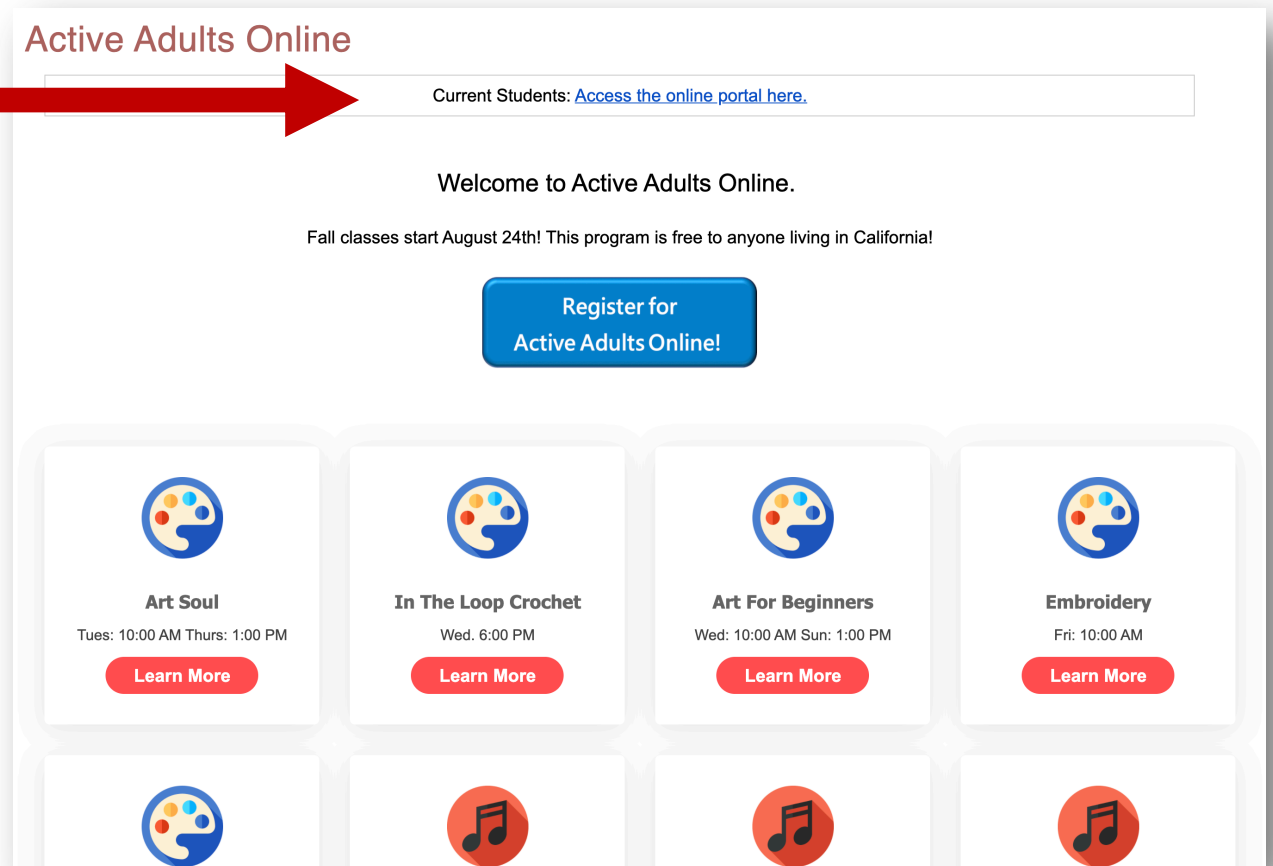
Active Adults Online

Current Students: Access the online portal here.

Welcome to Active Adults Online.

Fall classes start August 24th! This program is free to anyone living in California!

Register for Active Adults Online!

Art Soul
Tues: 10:00 AM Thurs: 1:00 PM
Learn More

In The Loop Crochet
Wed. 6:00 PM
Learn More

Art For Beginners
Wed: 10:00 AM Sun: 1:00 PM
Learn More

Embroidery
Fri: 10:00 AM
Learn More